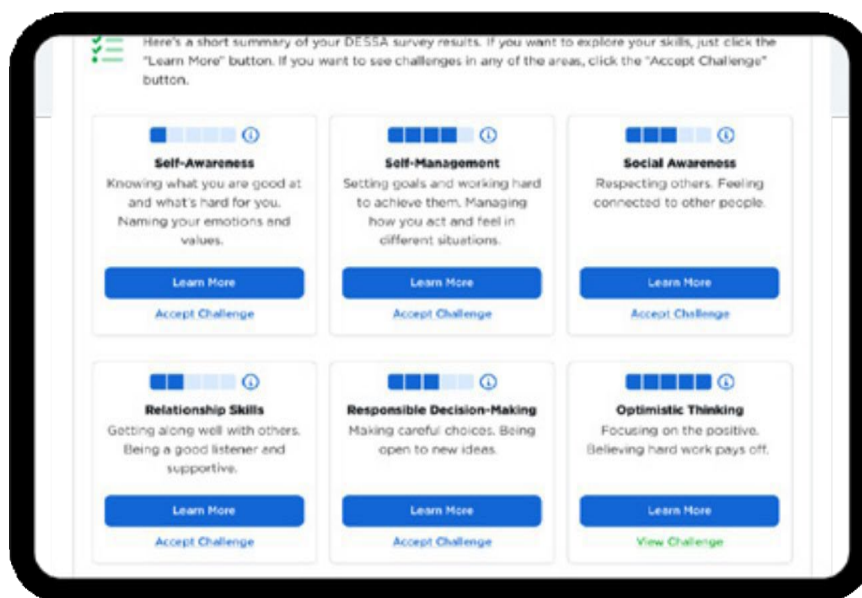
Here's a short summary of your DESSA survey results. If you want to explore your skills, just click the "Learn More" button. If you want to see challenges in any of the areas, click the "Accept Challenge" button.

Self-Awareness
Knowing what you are good at and what's hard for you. Naming your emotions and values.
Learn More
Accept Challenge

Self-Management
Setting goals and working hard to achieve them. Managing how you act and feel in different situations.
Learn More
Accept Challenge

Social Awareness
Respecting others. Feeling connected to other people.
Learn More
Accept Challenge

Relationship Skills
Getting along well with others. Being a good listener and supportive.
Learn More
Accept Challenge

Responsible Decision-Making
Making careful choices. Being open to new ideas.
Learn More
Accept Challenge

Optimistic Thinking
Focusing on the positive. Believing hard work pays off.
Learn More
View Challenge